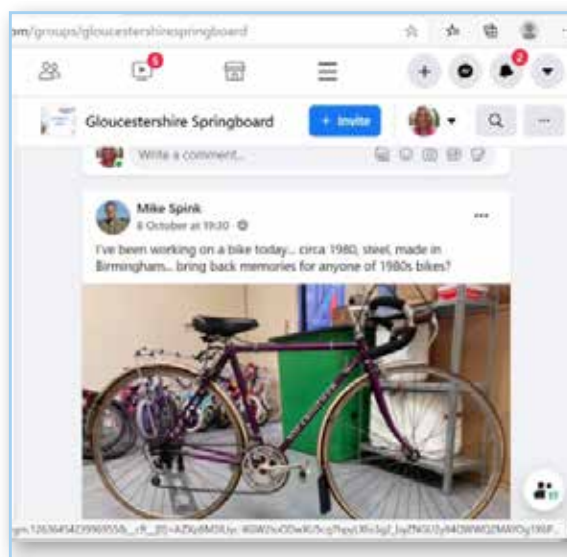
om/groups/gloucestershirespringboard

5

2

Gloucestershire Springboard

+ Invite

Write a comment...

Mike Spink
8 October at 19:30

I've been working on a bike today... circa 1980, steel, made in Birmingham... bring back memories for anyone of 1980s bikes?

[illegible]